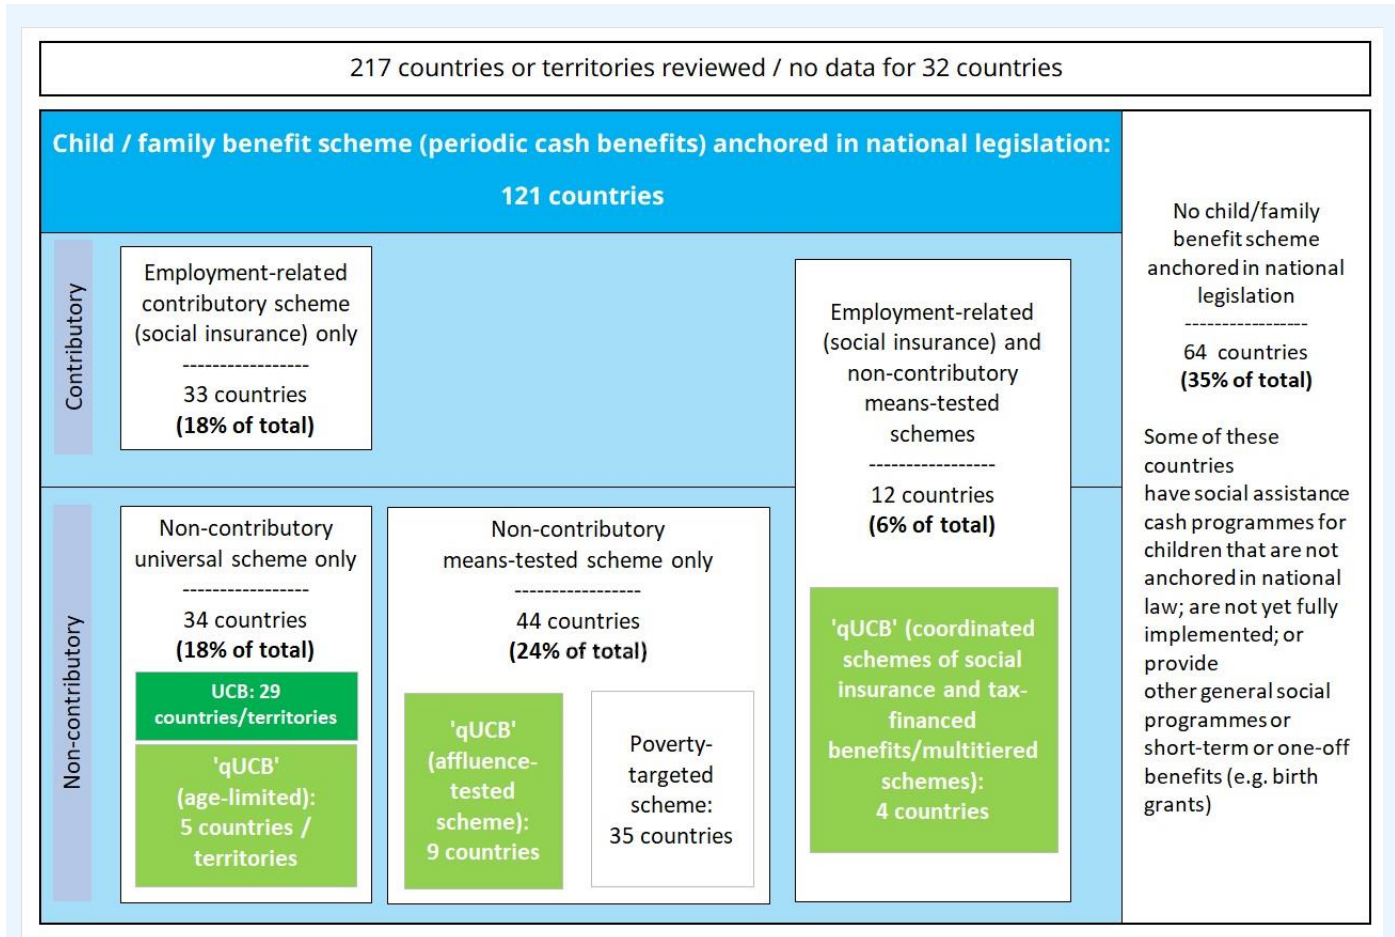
217 countries or territories reviewed / no data for 32 countries

Child / family benefit scheme (periodic cash benefits) anchored in national legislation: 121 countries

Contributory

Employment-related contributory scheme (social insurance) only
-----------------
33 countries
(18% of total)

Employment-related (social insurance) and non-contributory means-tested schemes
-----------------
12 countries
(6% of total)

'qUCB' (coordinated schemes of social insurance and tax-financed benefits/multitiered schemes): 4 countries

Non-contributory

Non-contributory universal scheme only
-----------------
34 countries
(18% of total)

UCB: 29 countries/territories

'qUCB' (age-limited): 5 countries / territories

Non-contributory means-tested scheme only
-----------------
44 countries
(24% of total)

'qUCB' (affluence-tested scheme): 9 countries

Poverty-targeted scheme: 35 countries

No child/family benefit scheme anchored in national legislation
-----------------
64 countries
(35% of total)

Some of these countries have social assistance cash programmes for children that are not anchored in national law; are not yet fully implemented; or provide other general social programmes or short-term or one-off benefits (e.g. birth grants)